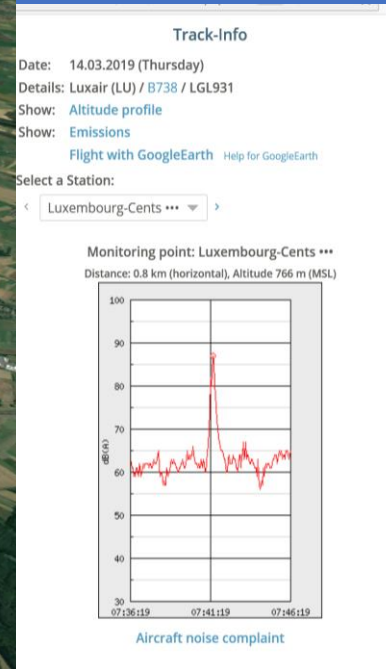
Track-Info

Date: 14.03.2019 (Thursday)
Details: Luxair (LU) / B738 / LGL931
Show: Altitude profile
Show: Emissions
Flight with GoogleEarth Help for GoogleEarth

Select a Station:
‹ Luxembourg-Cents ••• ›

Monitoring point: Luxembourg-Cents •••
Distance: 0.8 km (horizontal), Altitude 766 m (MSL)

100
90
80
70
60
50
40
30
dB(A)
07:36:19
07:41:19
07:46:19

Aircraft noise complaint